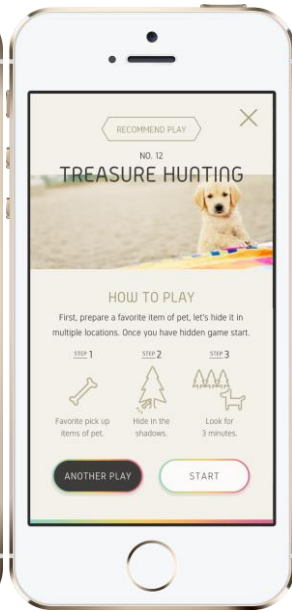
RECOMMEND PLAY

NO. 12

TREASURE HUNTING

HOW TO PLAY

First, prepare a favorite item of pet, let's hide it in multiple locations. Once you have hidden game start.

STEP 1

Favorite pick up items of pet.

STEP 2

Hide in the shadows.

STEP 3

Look for 3 minutes.

ANOTHER PLAY

START